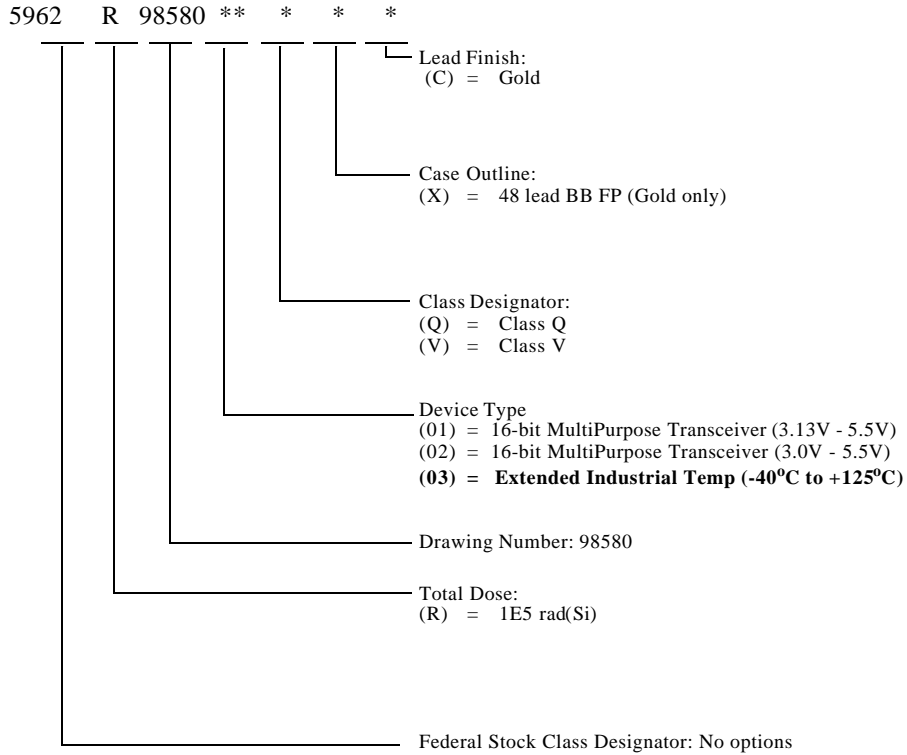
5962 R 98580 ** * * *

Lead Finish:
(C) = Gold

Case Outline:
(X) = 48 lead BB FP (Gold only)

Class Designator:
(Q) = Class Q
(V) = Class V

Device Type
(01) = 16-bit MultiPurpose Transceiver (3.13V - 5.5V)
(02) = 16-bit MultiPurpose Transceiver (3.0V - 5.5V)
**(03) = Extended Industrial Temp (-40$^{o}$C to +125$^{o}$C)**

Drawing Number: 98580

Total Dose:
(R) = 1E5 rad(Si)

Federal Stock Class Designator: No options